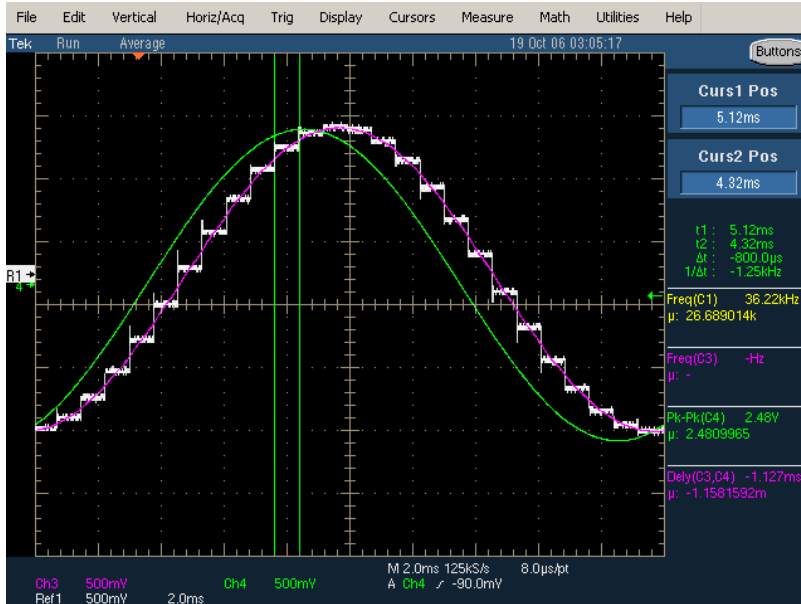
File Edit Vertical Horiz/Acq Trig Display Cursors Measure Math Utilities Help

Tek Run Average 19 Oct 06 03:05:17

Buttons

Curs1 Pos
5.12ms

Curs2 Pos
4.32ms

t1 : 5.12ms
t2 : 4.32ms
Δt : -800.0µs
1/Δt : -1.25kHz

R1
4

Freq(C1) 38.22kHz
µ: 26.689014k

Freq(C3) -Hz
µ: -

Pk-Pk(C4) 2.48V
µ: 2.4809965

Dely(C3,C4) -1.127ms
µ: -1.1581592m

M 2.0ms 125kS/s 8.0µs/pt
A Ch4 ⁄ -90.0mV

Ch3 500mV Ch4 500mV
Ref1 500mV 2.0ms